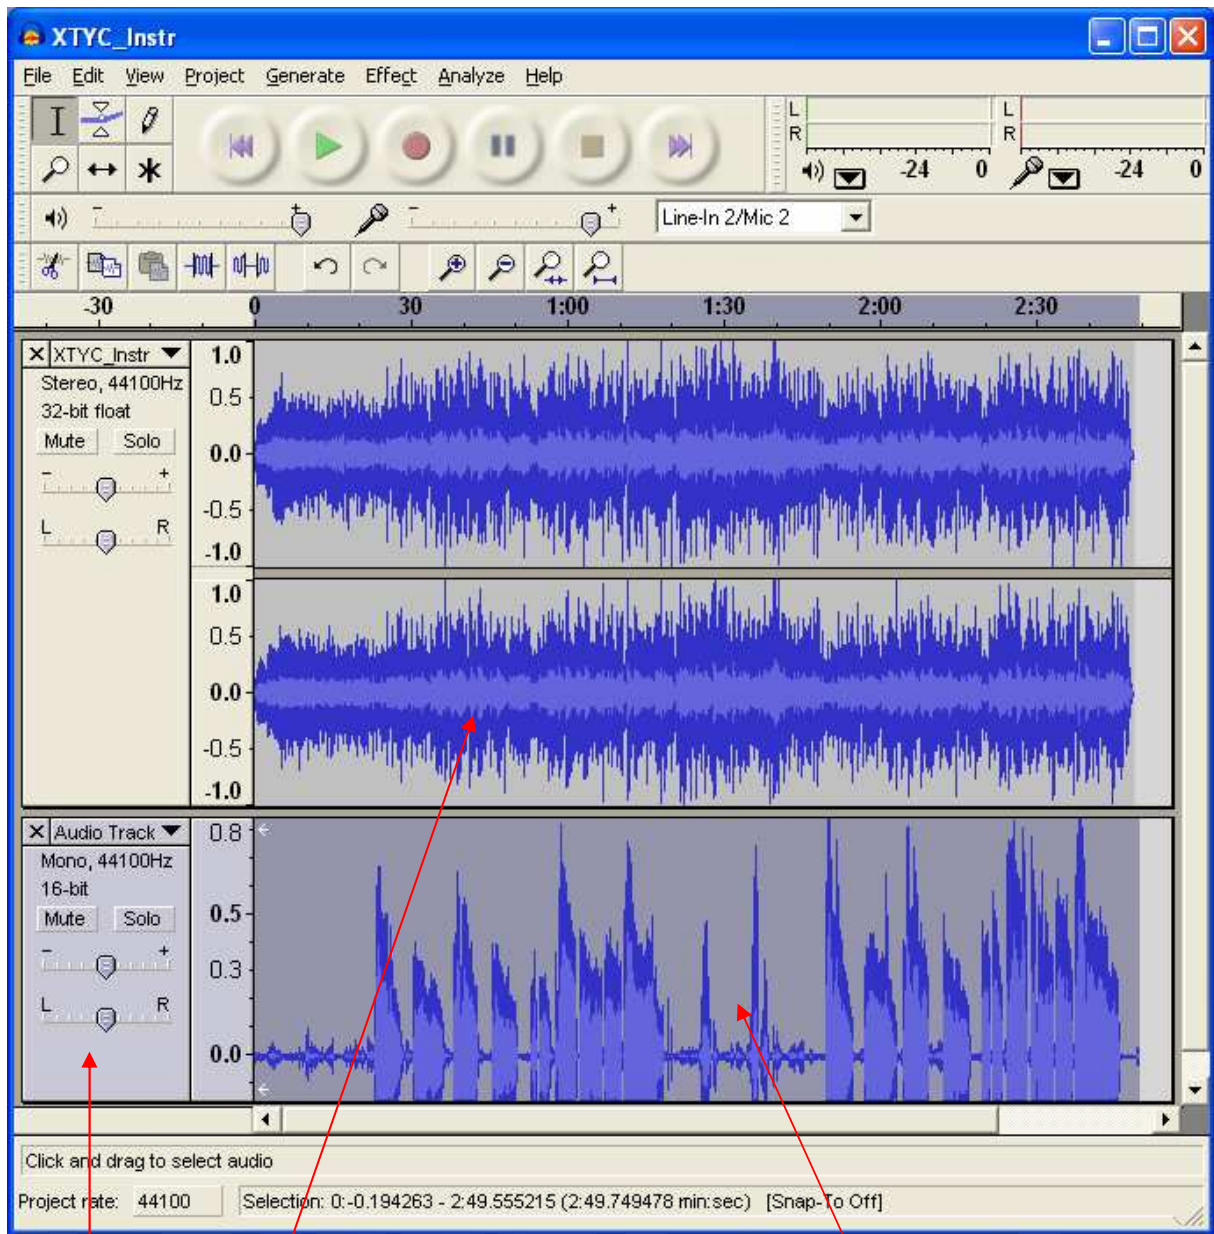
XTYC_Instr

File Edit View Project Generate Effect Analyze Help

L
R
-24 0
L
R
-24 0

Line-In 2/Mic 2

-30 0 30 1:00 1:30 2:00 2:30

XTYC_Instr
Stereo, 44100Hz
32-bit float
Mute Solo
- +
L R

1.0
0.5
0.0
-0.5
-1.0
1.0
0.5
0.0
-0.5
-1.0

Audio Track
Mono, 44100Hz
16-bit
Mute Solo
- +
L R

0.8
0.5
0.3
0.0

Click and drag to select audio

Project rate: 44100 Selection: 0:-0.194263 - 2:49.555215 (2:49.749478 min:sec) [Snap-To Off]